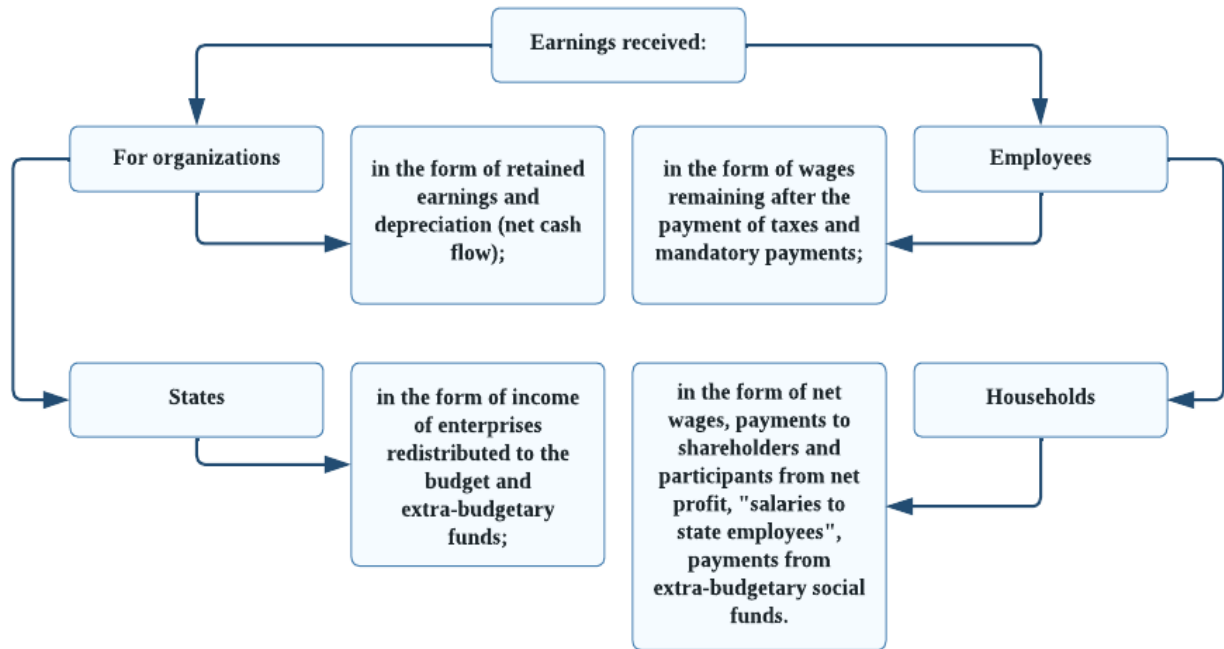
Earnings received:

For organizations

in the form of retained earnings and depreciation (net cash flow);

in the form of wages remaining after the payment of taxes and mandatory payments;

Employees

States

in the form of income of enterprises redistributed to the budget and extra-budgetary funds;

in the form of net wages, payments to shareholders and participants from net profit, "salaries to state employees", payments from extra-budgetary social funds.

Households